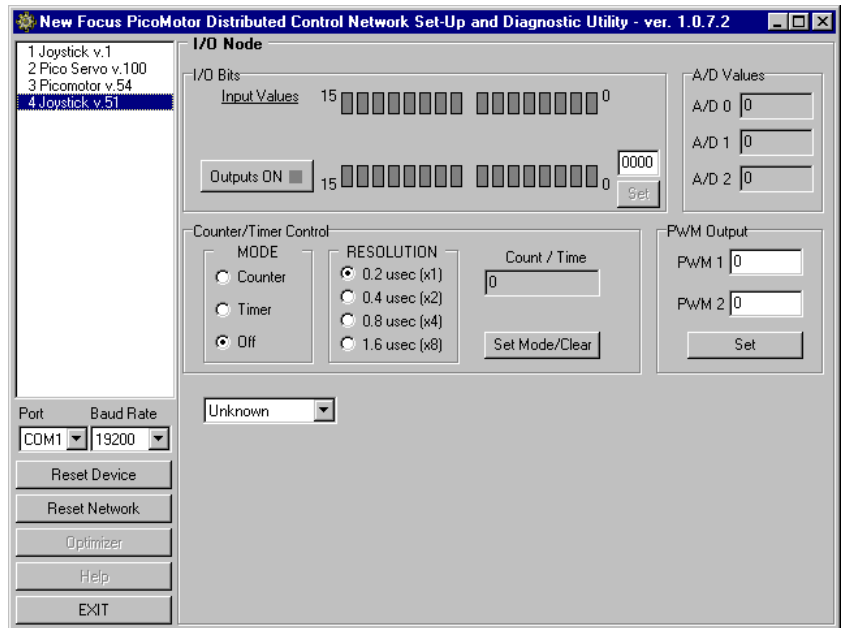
New Focus PicoMotor Distributed Control Network Set-Up and Diagnostic Utility - ver. 1.0.7.2

1 Joystick v.1
2 Pico Servo v.100
3 Picomotor v.54
4 Joystick v.51

I/O Node

I/O Bits
Input Values 15 0
Outputs ON 15 0
0000
Set

A/D Values
A/D 0 0
A/D 1 0
A/D 2 0

Counter/Timer Control
MODE
Counter
Timer
Off
RESOLUTION
0.2 usec (x1)
0.4 usec (x2)
0.8 usec (x4)
1.6 usec (x8)
Count / Time
0
Set Mode/Clear

PWM Output
PWM 1 0
PWM 2 0
Set

Unknown

Port Baud Rate
COM1 19200
Reset Device
Reset Network
Optimizer
Help
EXIT